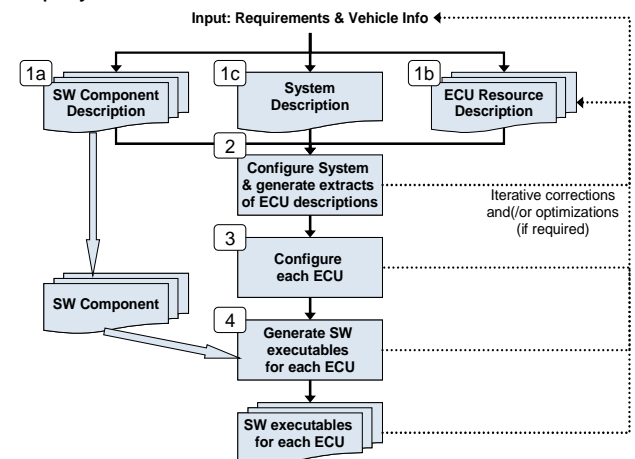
Input: Requirements & Vehicle Info

1a
SW Component Description

1c
System Description

1b
ECU Resource Description

2
Configure System & generate extracts of ECU descriptions

Iterative corrections and(/or optimizations (if required)

3
Configure each ECU

SW Component

4
Generate SW executables for each ECU

SW executables for each ECU